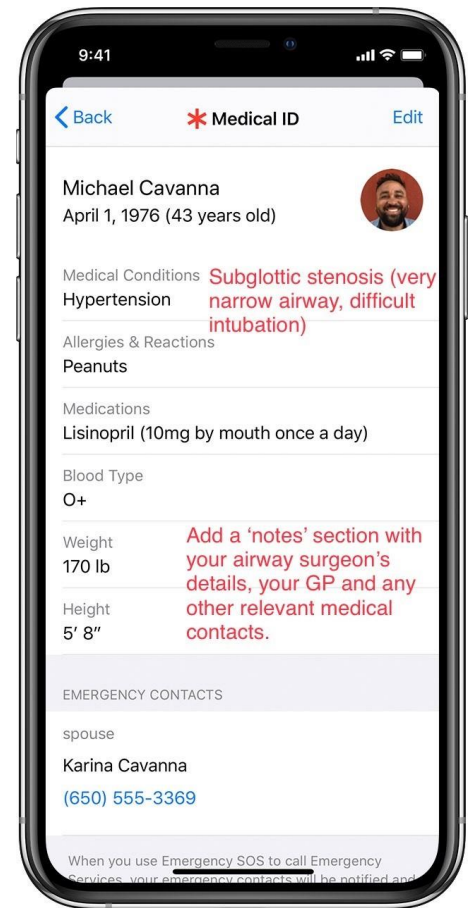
9:41

Back

Medical ID

Edit

Michael Cavanna
April 1, 1976 (43 years old)

Medical Conditions
Hypertension

Subglottic stenosis (very narrow airway, difficult intubation)

Allergies & Reactions
Peanuts

Medications
Lisinopril (10mg by mouth once a day)

Blood Type
O+

Weight
170 lb

Height
5′ 8″

Add a 'notes' section with your airway surgeon's details, your GP and any other relevant medical contacts.

EMERGENCY CONTACTS

spouse
Karina Cavanna
(650) 555-3369

When you use Emergency SOS to call Emergency Services, your emergency contacts will be notified and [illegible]